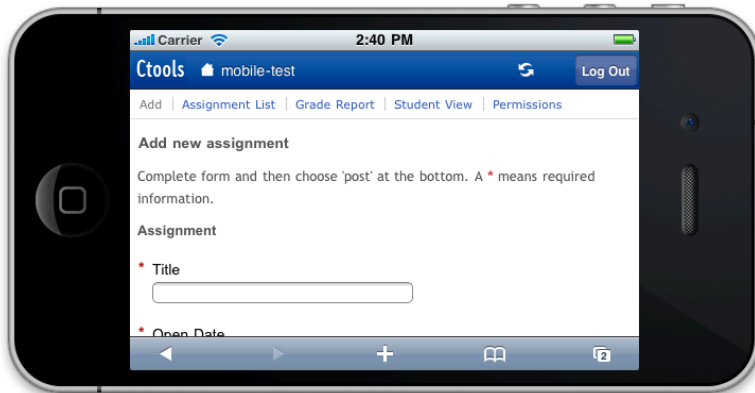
Carrier 2:40 PM

Ctools mobile-test Log Out

Add | Assignment List | Grade Report | Student View | Permissions

Add new assignment

Complete form and then choose 'post' at the bottom. A * means required information.

Assignment

* Title

* Open Date

2